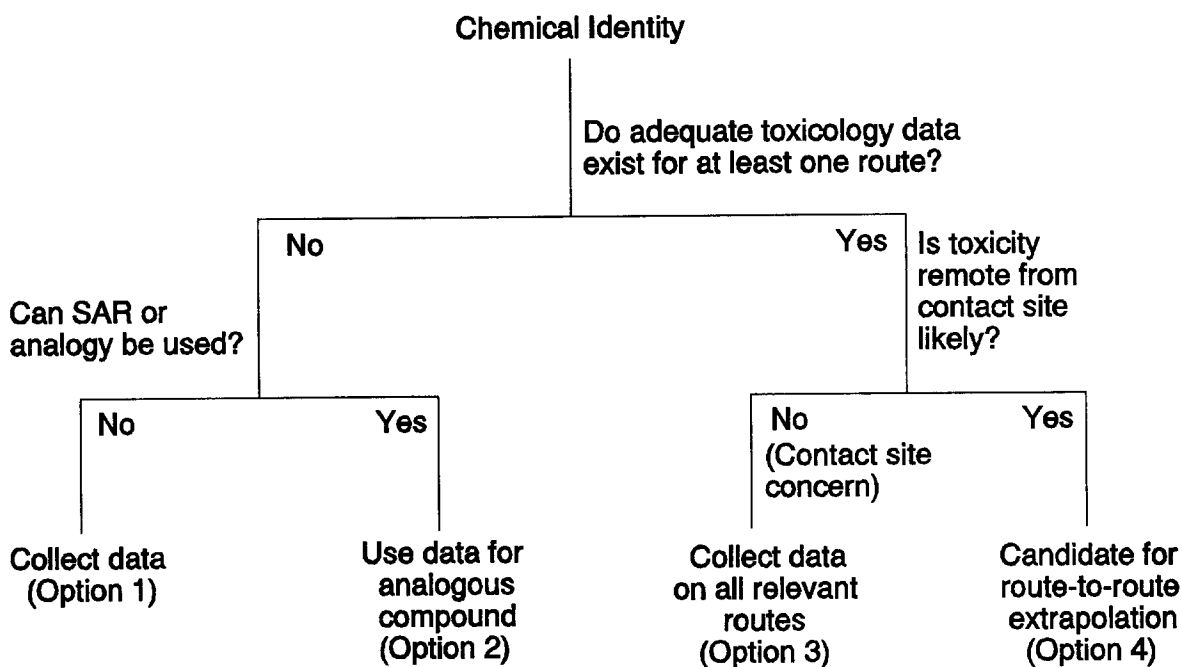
Chemical Identity

Do adequate toxicology data exist for at least one route?

No

Yes

Is toxicity remote from contact site likely?

Can SAR or analogy be used?

No

Yes

No (Contact site concern)

Yes

Collect data (Option 1)

Use data for analogous compound (Option 2)

Collect data on all relevant routes (Option 3)

Candidate for route-to-route extrapolation (Option 4)